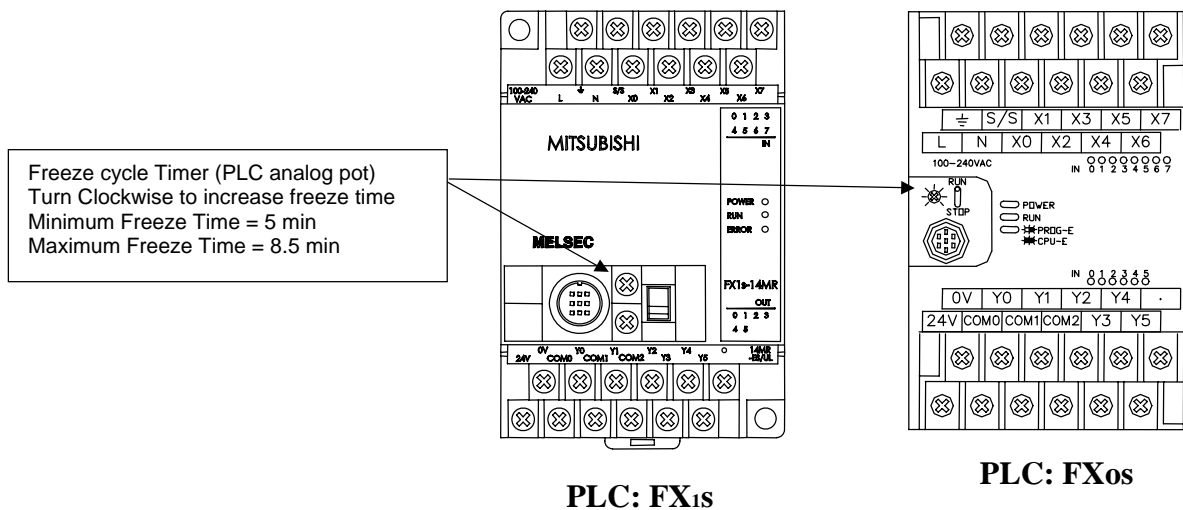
Freeze cycle Timer (PLC analog pot)
Turn Clockwise to increase freeze time
Minimum Freeze Time = 5 min
Maximum Freeze Time = 8.5 min

100-240 VAC L N S/S X0 X1 X2 X3 X4 X5 X6 X7

0 1 2 3
4 5 6 7
IN

MITSUBISHI

POWER
RUN
ERROR

MELSEC

FX1s-14MR

OUT
0 1 2 3
4 5

24V 0V COM0 Y0 COM1 Y1 COM2 Y2 Y3 Y4 Y5 14MR -ES/UL

PLC: FX1S

S/S X1 X3 X5 X7
L N X0 X2 X4 X6
100–240VAC
IN 0 1 2 3 4 5 6 7

RUN
STOP

POWER
RUN
PROG-E
CPU-E

IN 0 1 2 3 4 5

0V Y0 Y1 Y2 Y4 ·
24V COM0 COM1 COM2 Y3 Y5

PLC: FXos